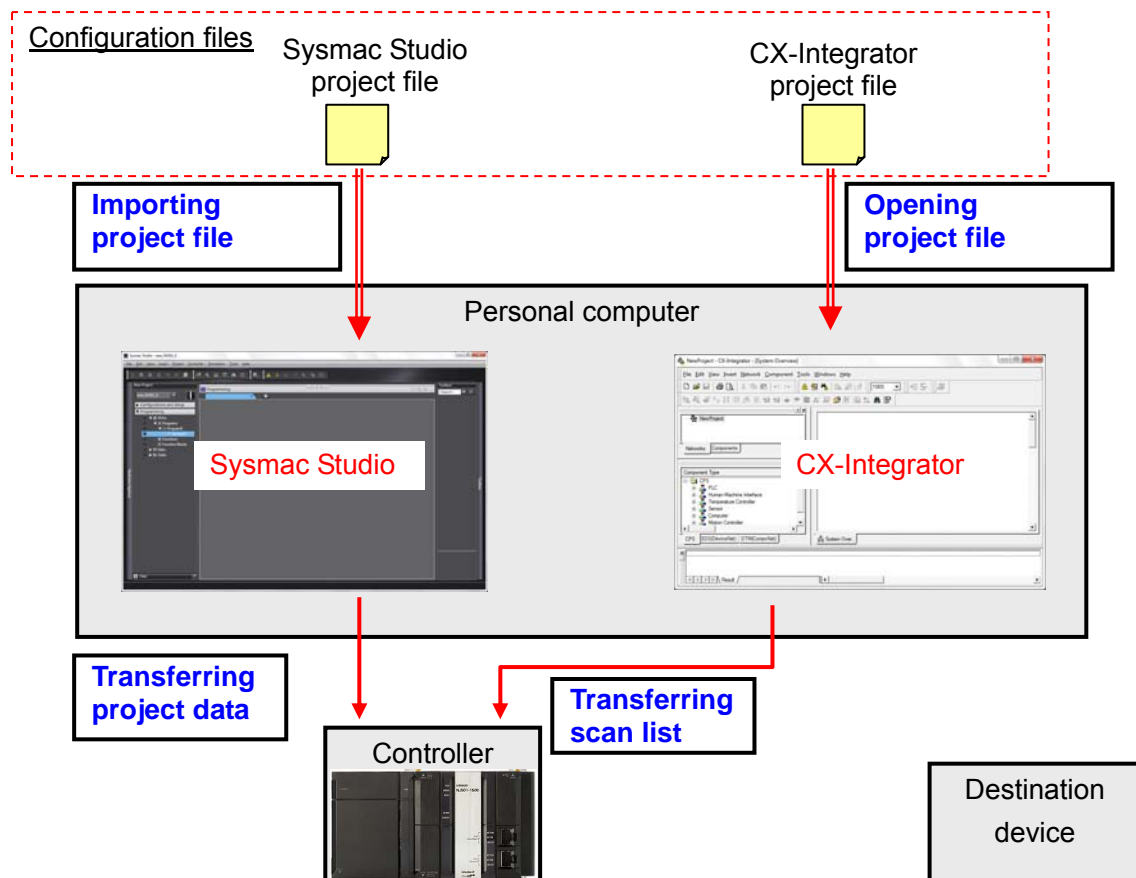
Configuration files

Sysmac Studio project file

CX-Integrator project file

Importing project file

Opening project file

Personal computer

Sysmac Studio

CX-Integrator

Transferring project data

Transferring scan list

Controller

Destination device